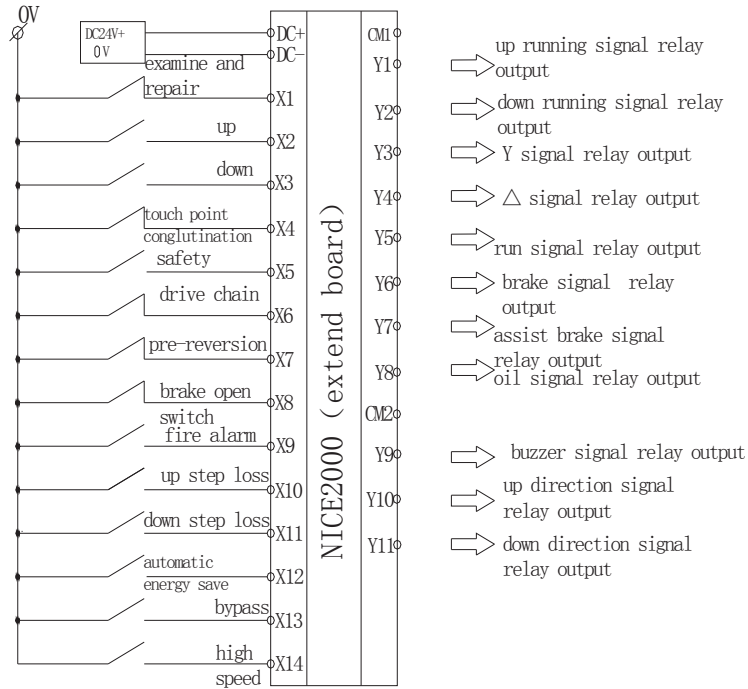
0V

DC24V+
0V

DC+
DC−
examine and repair
X1
up
X2
down
X3
touch point conglutination
X4
safety
X5
drive chain
X6
pre-reversion
X7
brake open switch
X8
fire alarm
X9
up step loss
X10
down step loss
X11
automatic energy save
X12
bypass
X13
high speed
X14

NICE2000 (extend board)

CM1
Y1
Y2
Y3
Y4
Y5
Y6
Y7
Y8
CM2
Y9
Y10
Y11

up running signal relay output
down running signal relay output
Y signal relay output
△ signal relay output
run signal relay output
brake signal relay output
assist brake signal relay output
oil signal relay output
buzzer signal relay output
up direction signal relay output
down direction signal relay output